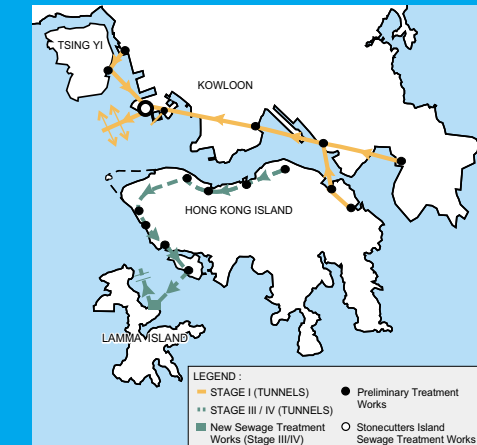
TSING YI

KOWLOON

HONG KONG ISLAND

LAMMA ISLAND

LEGEND :

STAGE I (TUNNELS)

STAGE III / IV (TUNNELS)

New Sewage Treatment Works (Stage III/IV)

Preliminary Treatment Works

Stonecutters Island Sewage Treatment Works